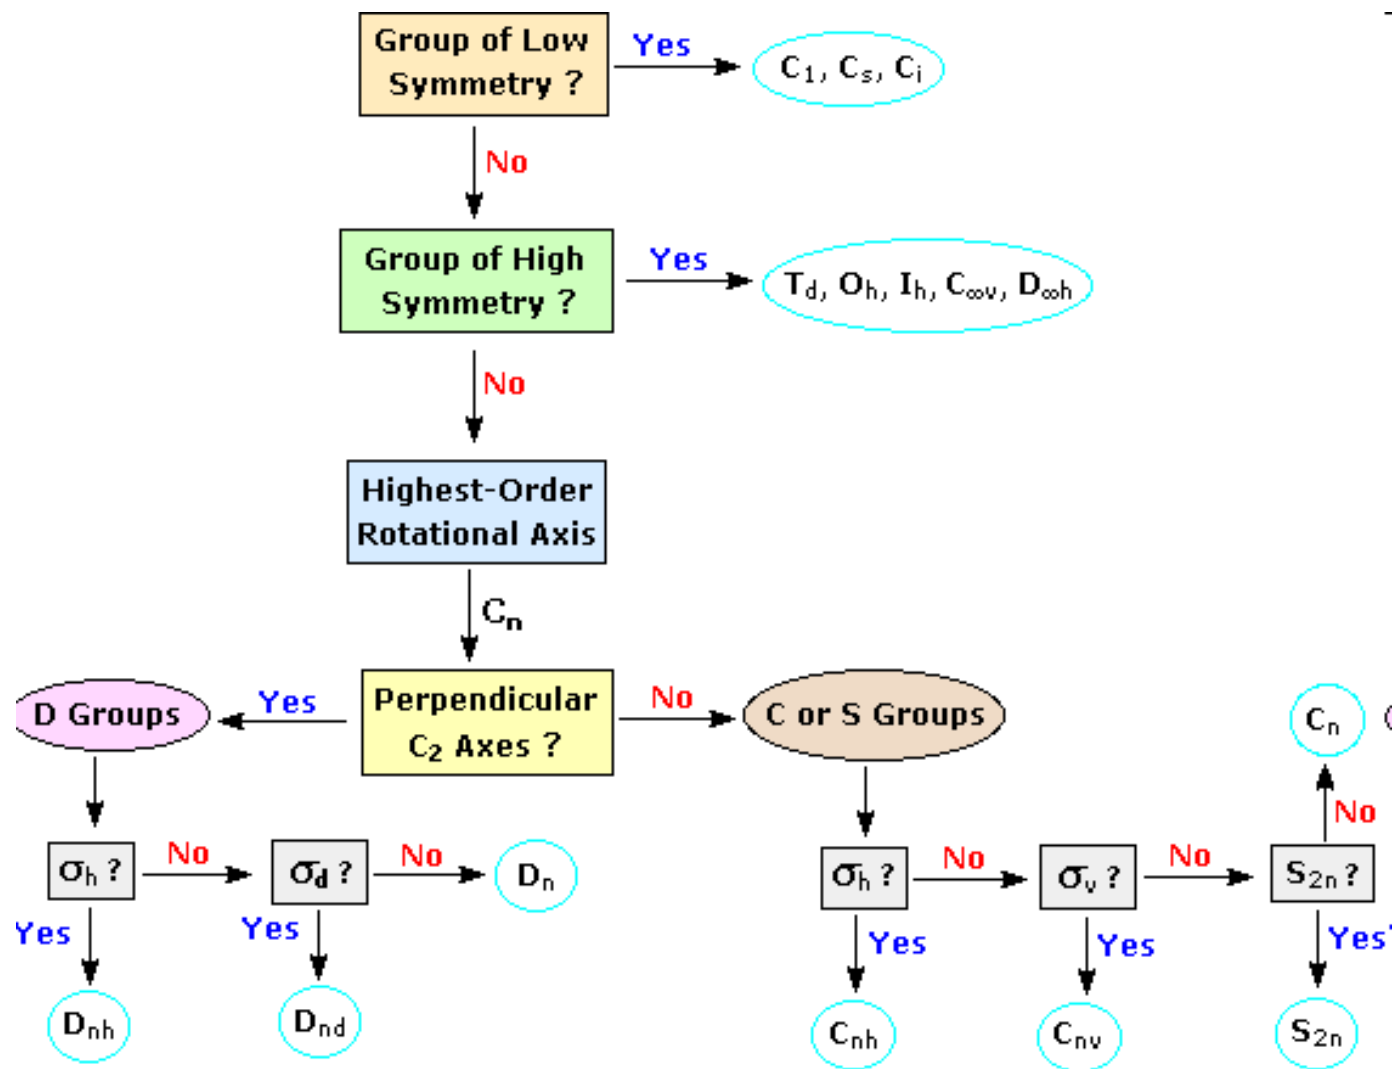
Group of Low Symmetry ?

Yes

$C_1$, $C_s$, $C_i$

No

Group of High Symmetry ?

Yes

$T_d$, $O_h$, $I_h$, $C_{\infty v}$, $D_{\infty h}$

No

Highest-Order Rotational Axis

$C_n$

Perpendicular $C_2$ Axes ?

Yes

D Groups

No

C or S Groups

$\sigma_h$ ?

No

$\sigma_d$ ?

No

$D_n$

Yes

$D_{nh}$

Yes

$D_{nd}$

$\sigma_h$ ?

No

$\sigma_v$ ?

No

$S_{2n}$ ?

Yes

$C_{nh}$

Yes

$C_{nv}$

Yes

$S_{2n}$

No

$C_n$